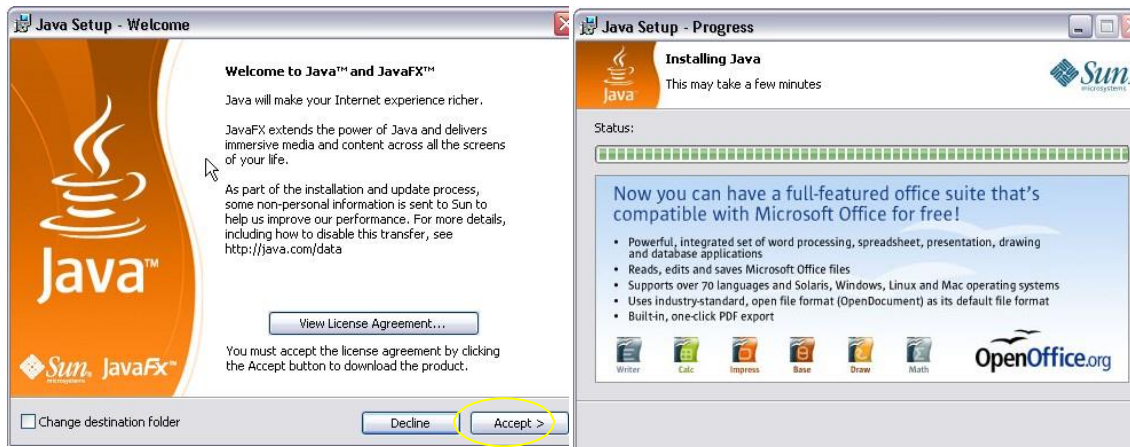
Java Setup - Welcome

Java™

Sun microsystems JavaFX™

Welcome to Java™ and JavaFX™

Java will make your Internet experience richer.

JavaFX extends the power of Java and delivers immersive media and content across all the screens of your life.

As part of the installation and update process, some non-personal information is sent to Sun to help us improve our performance. For more details, including how to disable this transfer, see http://java.com/data

View License Agreement...

You must accept the license agreement by clicking the Accept button to download the product.

Change destination folder

Decline

Accept >

Java Setup - Progress

Java

Installing Java

This may take a few minutes

Sun microsystems

Status:

Now you can have a full-featured office suite that's compatible with Microsoft Office for free!

• Powerful, integrated set of word processing, spreadsheet, presentation, drawing and database applications
• Reads, edits and saves Microsoft Office files
• Supports over 70 languages and Solaris, Windows, Linux and Mac operating systems
• Uses industry-standard, open file format (OpenDocument) as its default file format
• Built-in, one-click PDF export

Writer Calc Impress Base Draw Math

OpenOffice.org